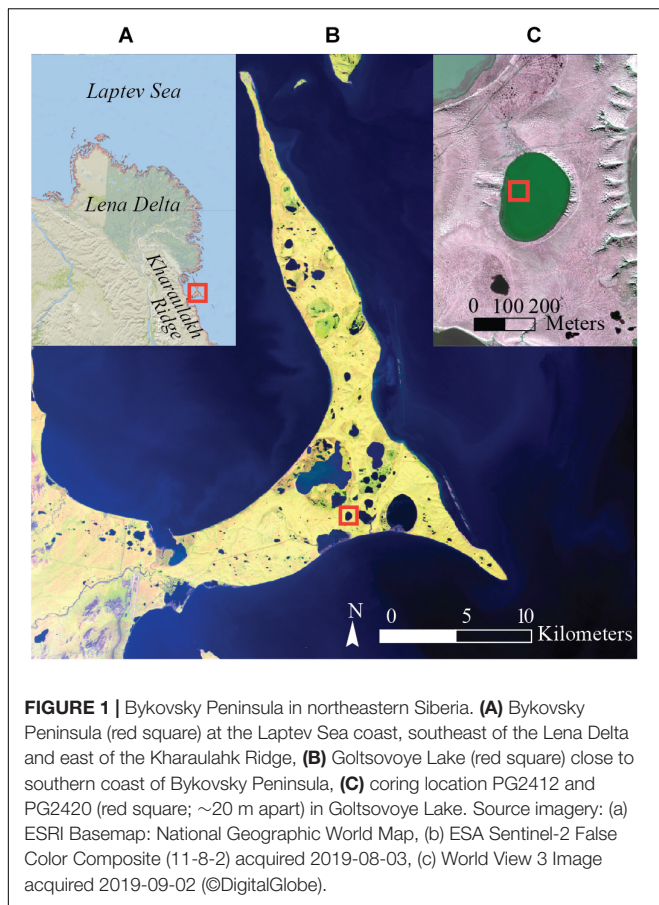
A

B

C

Laptev Sea

Lena Delta

Kharaulakh Ridge

0 100 200
Meters

N

0 5 10
Kilometers

**FIGURE 1 |** Bykovsky Peninsula in northeastern Siberia. **(A)** Bykovsky Peninsula (red square) at the Laptev Sea coast, southeast of the Lena Delta and east of the Kharaulahk Ridge, **(B)** Goltsovoye Lake (red square) close to southern coast of Bykovsky Peninsula, **(C)** coring location PG2412 and PG2420 (red square; ∼20 m apart) in Goltsovoye Lake. Source imagery: (a) ESRI Basemap: National Geographic World Map, (b) ESA Sentinel-2 False Color Composite (11-8-2) acquired 2019-08-03, (c) World View 3 Image acquired 2019-09-02 (©DigitalGlobe).